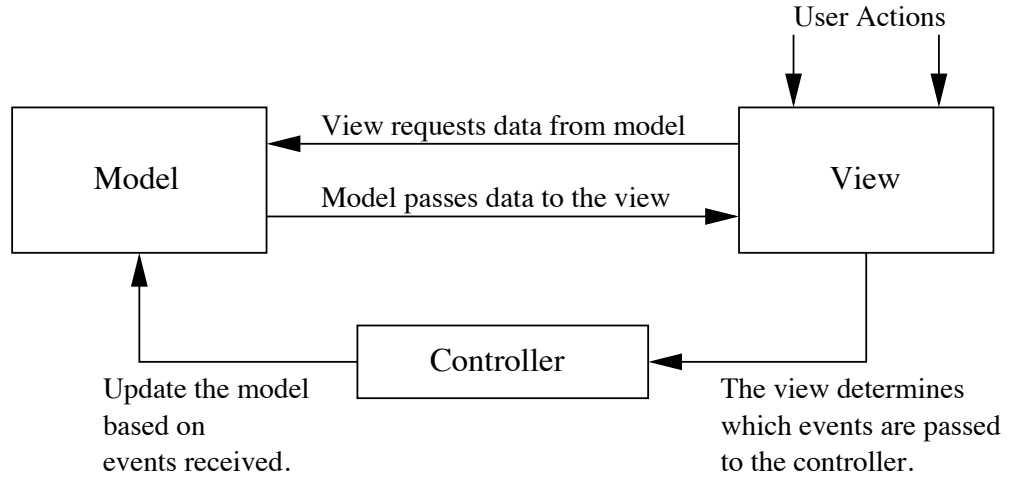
User Actions

View requests data from model

Model

Model passes data to the view

View

Controller

Update the model based on events received.

The view determines which events are passed to the controller.